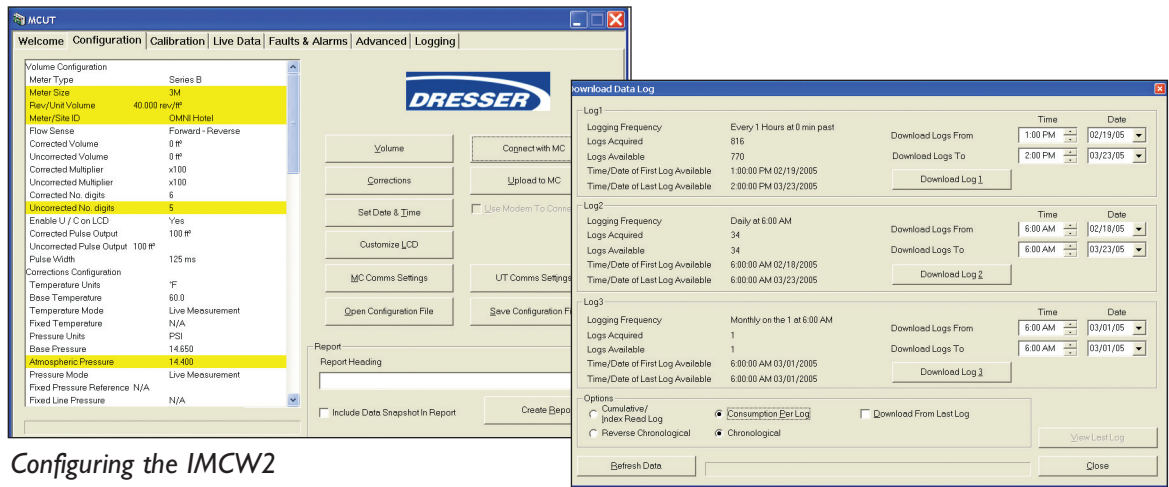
MCUT

Welcome | Configuration | Calibration | Live Data | Faults & Alarms | Advanced | Logging

| Volume Configuration | |
|---|---|
| Meter Type | Series B |
| Meter Size | 3M |
| Rev/Unit Volume | 40.000 rev/ft³ |
| Meter/Site ID | OMNI Hotel |
| Flow Sense | Forward - Reverse |
| Corrected Volume | 0 ft³ |
| Uncorrected Volume | 0 ft³ |
| Corrected Multiplier | x100 |
| Uncorrected Multiplier | x100 |
| Corrected No. digits | 6 |
| Uncorrected No. digits | 5 |
| Enable U / C on LCD | Yes |
| Corrected Pulse Output | 100 ft³ |
| Uncorrected Pulse Output | 100 ft³ |
| Pulse Width | 125 ms |
| Corrections Configuration | |
| Temperature Units | °F |
| Base Temperature | 60.0 |
| Temperature Mode | Live Measurement |
| Fixed Temperature | N/A |
| Pressure Units | PSI |
| Base Pressure | 14.650 |
| Atmospheric Pressure | 14.400 |
| Pressure Mode | Live Measurement |
| Fixed Pressure Reference | N/A |
| Fixed Line Pressure | N/A |

DRESSER

Volume
Connect with MC
Corrections
Upload to MC
Set Date & Time
Use Modem To Conne
Customize LCD
MC Comms Settings
UT Comms Settings
Open Configuration File
Save Configuration Fi
Report
Report Heading
Include Data Snapshot In Report
Create Repo

Configuring the IMCW2

Download Data Log

Log1
Logging Frequency Every 1 Hours at 0 min past
Logs Acquired 816
Logs Available 770
Time/Date of First Log Available 1:00:00 PM 02/19/2005
Time/Date of Last Log Available 2:00:00 PM 03/23/2005
Time Date
Download Logs From 1:00 PM 02/19/05
Download Logs To 2:00 PM 03/23/05
Download Log 1

Log2
Logging Frequency Daily at 6:00 AM
Logs Acquired 34
Logs Available 34
Time/Date of First Log Available 6:00:00 AM 02/18/2005
Time/Date of Last Log Available 6:00:00 AM 03/23/2005
Time Date
Download Logs From 6:00 AM 02/18/05
Download Logs To 6:00 AM 03/23/05
Download Log 2

Log3
Logging Frequency Monthly on the 1 at 6:00 AM
Logs Acquired 1
Logs Available 1
Time/Date of First Log Available 6:00:00 AM 03/01/2005
Time/Date of Last Log Available 6:00:00 AM 03/01/2005
Time Date
Download Logs From 6:00 AM 03/01/05
Download Logs To 6:00 AM 03/01/05
Download Log 3

Options
Cumulative/ Index Read Log
Consumption Per Log
Download From Last Log
Reverse Chronological
Chronological
View Last Log
Refresh Data
Close